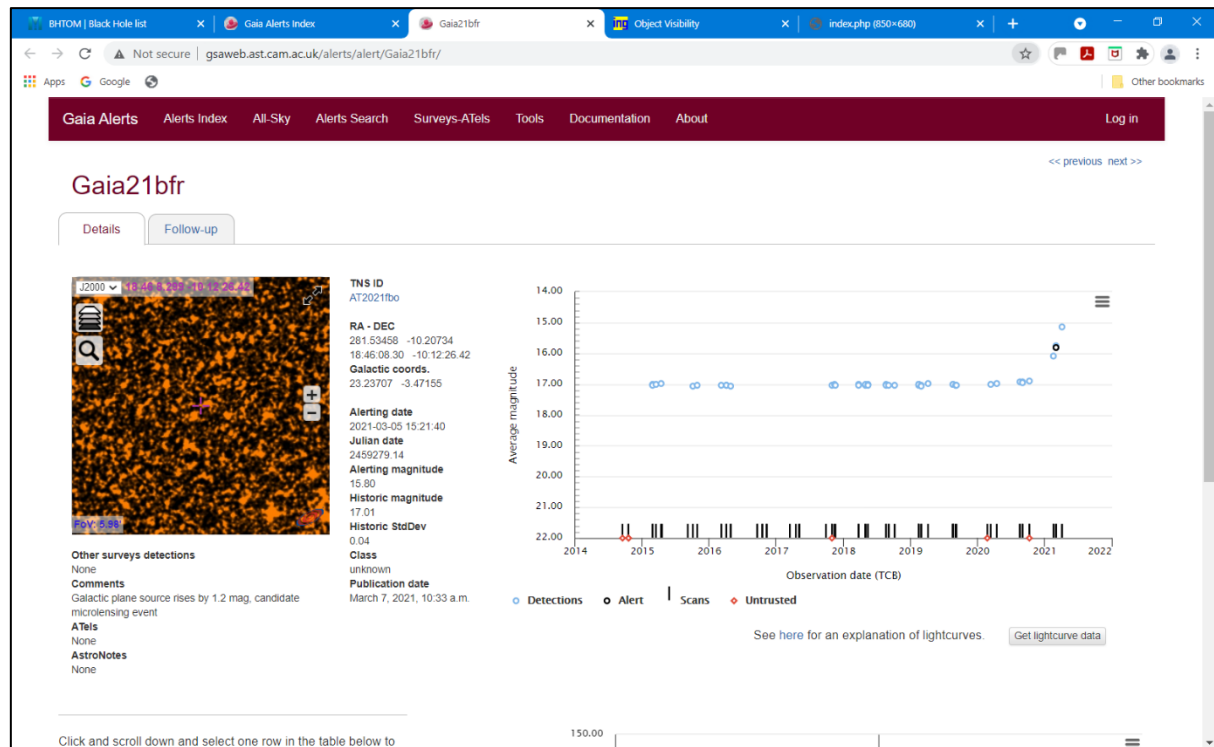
BHTOM | Black Hole list × Gaia Alerts Index × Gaia21bfr × Object Visibility × index.php (850×680) × +

Not secure | gsaweb.ast.cam.ac.uk/alerts/alert/Gaia21bfr/

Apps Google Other bookmarks

Gaia Alerts Alerts Index All-Sky Alerts Search Surveys-ATels Tools Documentation About Log in

<< previous next >>

Gaia21bfr

Details Follow-up

J2000 18:46:8.299 -10:12:26.42

FoV: 5.98'

TNS ID
AT2021fbo
RA - DEC
281.53458 -10.20734
18:46:08.30 -10:12:26.42
Galactic coords.
23.23707 -3.47155
Alerting date
2021-03-05 15:21:40
Julian date
2459279.14
Alerting magnitude
15.80
Historic magnitude
17.01
Historic StdDev
0.04
Class
unknown
Publication date
March 7, 2021, 10:33 a.m.

Other surveys detections
None
Comments
Galactic plane source rises by 1.2 mag, candidate microlensing event
ATels
None
AstroNotes
None

14.00
15.00
16.00
17.00
18.00
19.00
20.00
21.00
22.00
Average magnitude
2014 2015 2016 2017 2018 2019 2020 2021 2022
Observation date (TCB)

Detections Alert Scans Untrusted

See here for an explanation of lightcurves. Get lightcurve data

Click and scroll down and select one row in the table below to

150.00